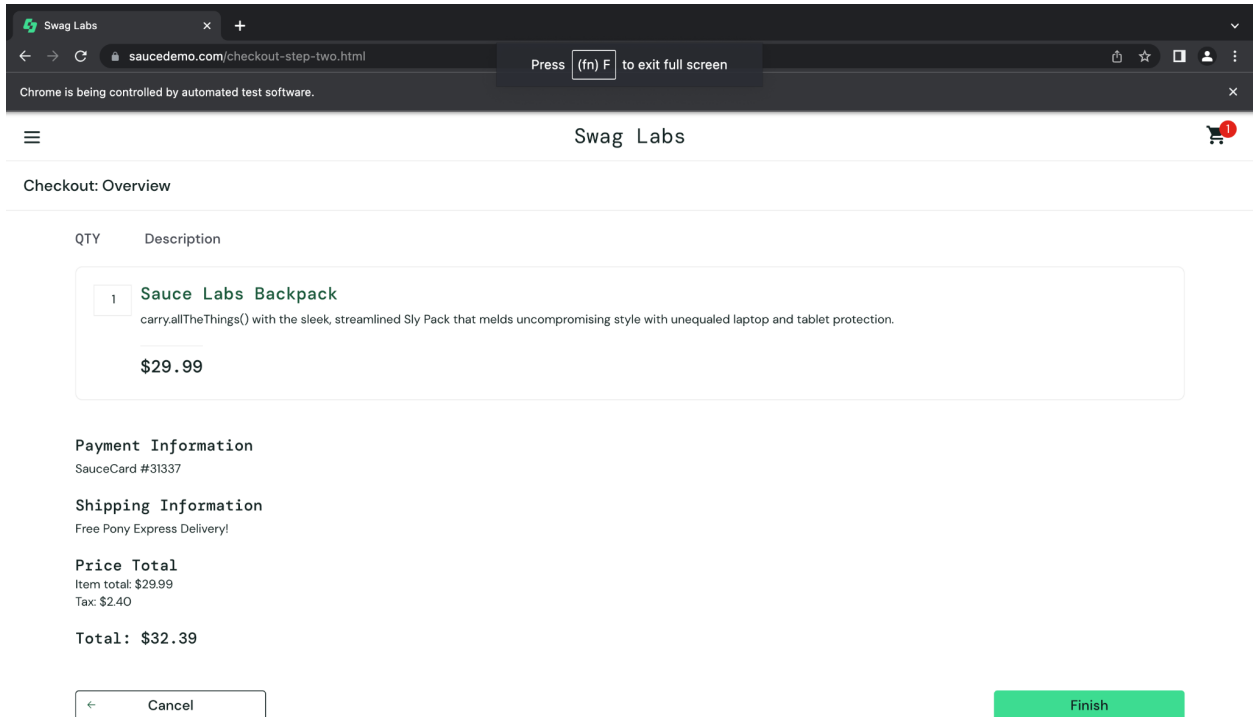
Swag Labs ×
saucedemo.com/checkout-step-two.html
Press (fn) F to exit full screen
Chrome is being controlled by automated test software.

Swag Labs
1

Checkout: Overview

QTY Description

1 Sauce Labs Backpack
carry.allTheThings() with the sleek, streamlined Sly Pack that melds uncompromising style with unequaled laptop and tablet protection.

$29.99

Payment Information
SauceCard #31337

Shipping Information
Free Pony Express Delivery!

Price Total
Item total: $29.99
Tax: $2.40

Total: $32.39

← Cancel

Finish